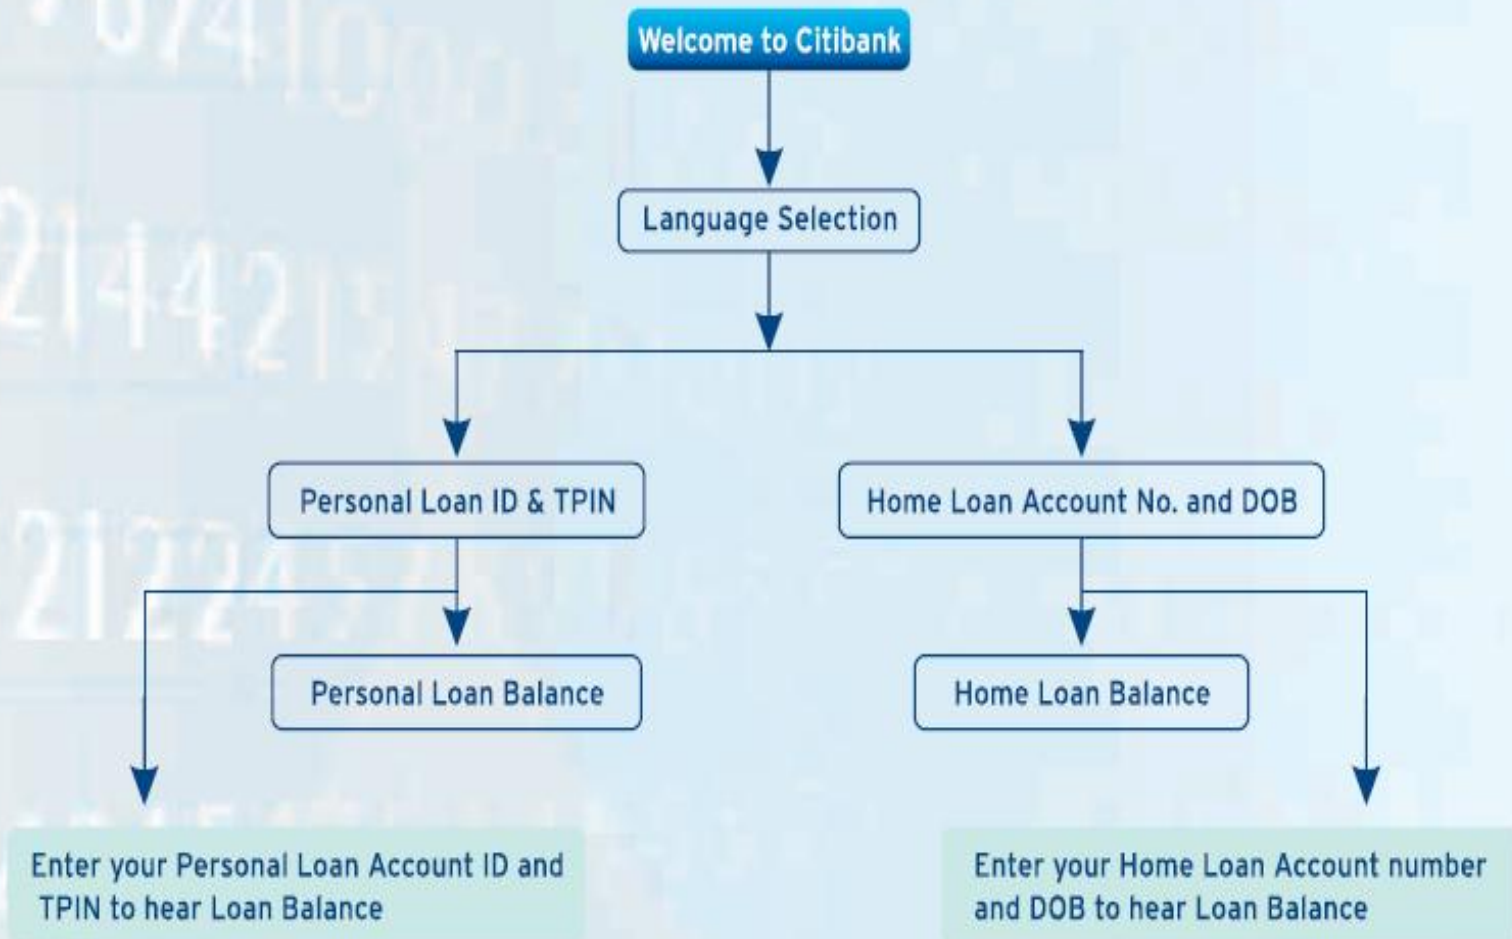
Welcome to Citibank

Language Selection

Personal Loan ID & TPIN

Home Loan Account No. and DOB

Personal Loan Balance

Home Loan Balance

Enter your Personal Loan Account ID and TPIN to hear Loan Balance

Enter your Home Loan Account number and DOB to hear Loan Balance